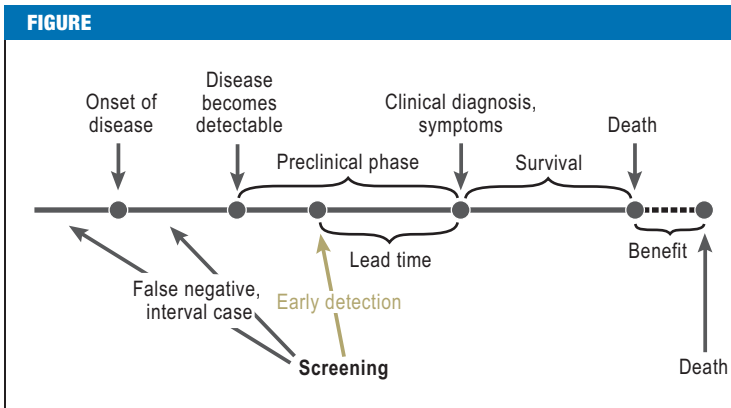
FIGURE

Onset of disease

Disease becomes detectable

Preclinical phase

Clinical diagnosis, symptoms

Survival

Death

Lead time

Benefit

False negative, interval case

Early detection

Screening

Death